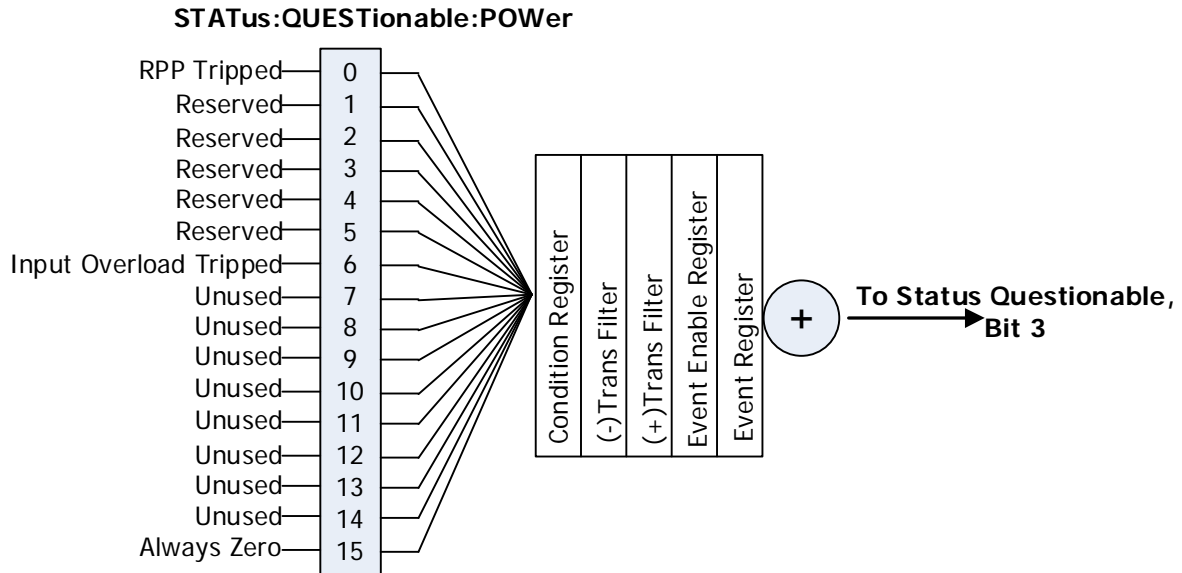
STATus:QUESTionable:POWer

RPP Tripped 0
Reserved 1
Reserved 2
Reserved 3
Reserved 4
Reserved 5
Input Overload Tripped 6
Unused 7
Unused 8
Unused 9
Unused 10
Unused 11
Unused 12
Unused 13
Unused 14
Always Zero 15

Condition Register
(-)Trans Filter
(+)Trans Filter
Event Enable Register
Event Register

+

To Status Questionable, Bit 3